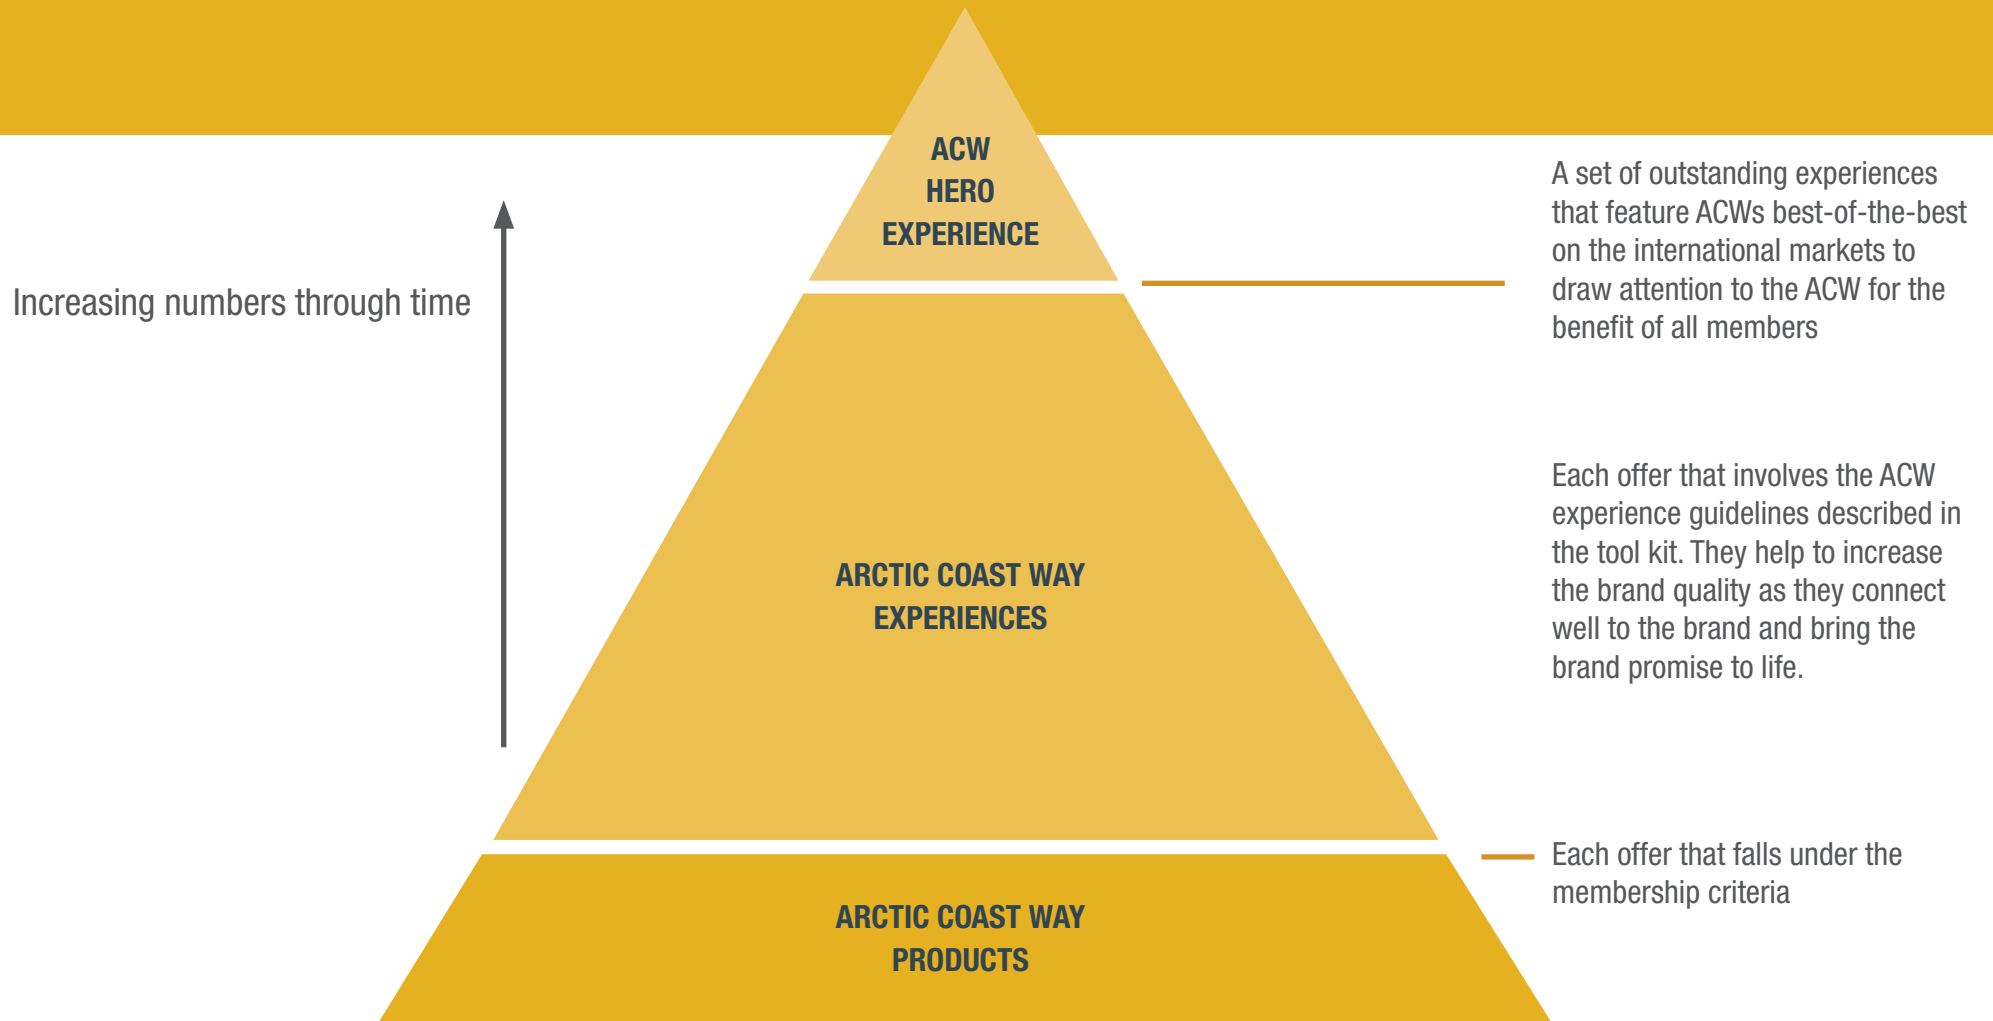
Increasing numbers through time

ACW
HERO
EXPERIENCE

A set of outstanding experiences that feature ACWs best-of-the-best on the international markets to draw attention to the ACW for the benefit of all members

ARCTIC COAST WAY
EXPERIENCES

Each offer that involves the ACW experience guidelines described in the tool kit. They help to increase the brand quality as they connect well to the brand and bring the brand promise to life.

ARCTIC COAST WAY
PRODUCTS

Each offer that falls under the membership criteria